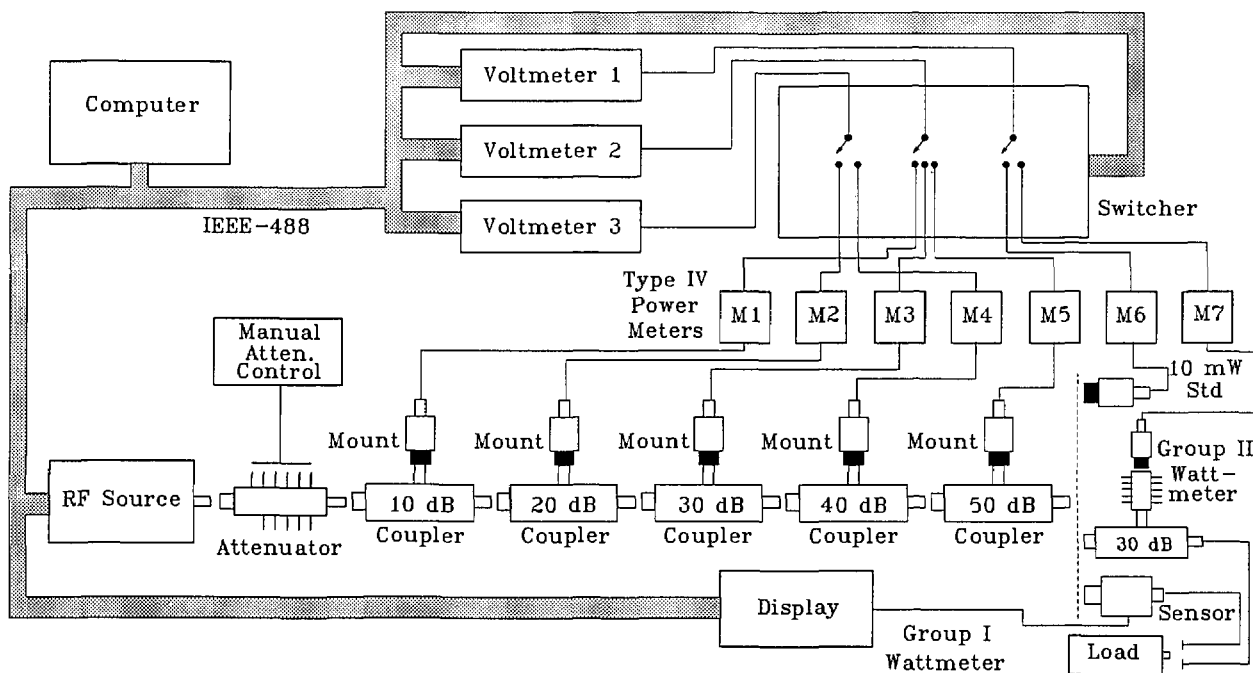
Computer

Voltmeter 1

Voltmeter 2

Voltmeter 3

IEEE-488

Switcher

Type IV Power Meters

M1

M2

M3

M4

M5

M6

M7

10 mW Std

Manual Atten. Control

Mount

Mount

Mount

Mount

Mount

Group II Wattmeter

RF Source

Attenuator

10 dB Coupler

20 dB Coupler

30 dB Coupler

40 dB Coupler

50 dB Coupler

30 dB

Display

Sensor

Group I Wattmeter

Load